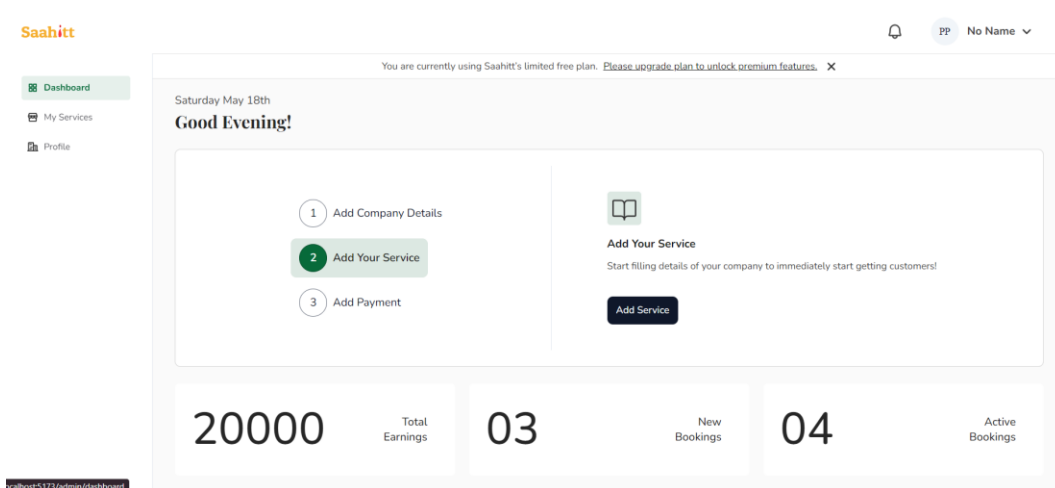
Saahitt

PP No Name

Dashboard
My Services
Profile

You are currently using Saahitt's limited free plan. Please upgrade plan to unlock premium features. ✕

Saturday May 18th
Good Evening!

1 Add Company Details
2 Add Your Service
3 Add Payment

Add Your Service
Start filling details of your company to immediately start getting customers!

Add Service

20000 Total Earnings

03 New Bookings

04 Active Bookings

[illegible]calhost:5173/admin/dashboard